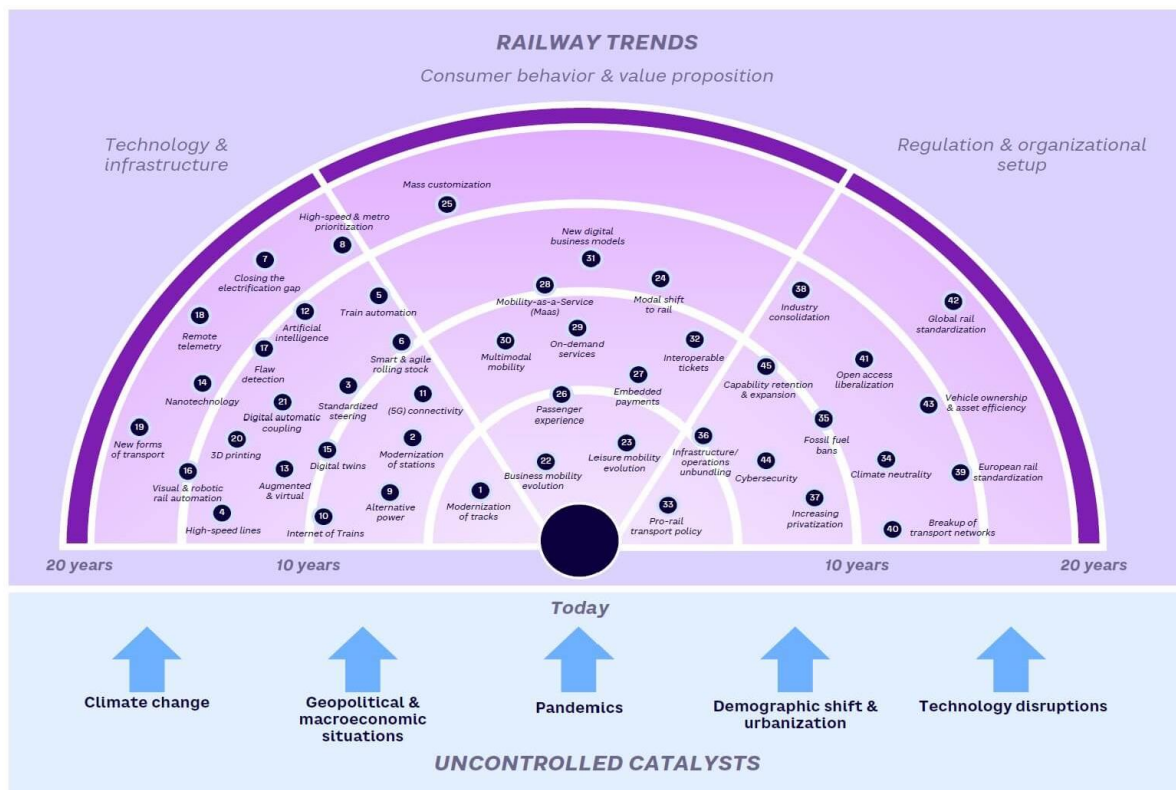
RAILWAY TRENDS

Consumer behavior & value proposition

Technology & infrastructure

Regulation & organizational setup

25 Mass customization

8 High-speed & metro prioritization

7 Closing the electrification gap

31 New digital business models

28 Mobility-as-a-Service (Maas)

24 Modal shift to rail

38 Industry consolidation

42 Global rail standardization

18 Remote telemetry

12 Artificial intelligence

5 Train automation

17 Flaw detection

6 Smart & agile rolling stock

30 Multimodal mobility

29 On-demand services

32 Interoperable tickets

45 Capability retention & expansion

41 Open access liberalization

14 Nanotechnology

21 Digital automatic coupling

3 Standardized steering

11 (5G) connectivity

27 Embedded payments

26 Passenger experience

43 Vehicle ownership & asset efficiency

19 New forms of transport

20 3D printing

15 Digital twins

2 Modernization of stations

23 Leisure mobility evolution

36 Infrastructure/ operations unbundling

35 Fossil fuel bans

16 Visual & robotic rail automation

13 Augmented & virtual

9 Alternative power

22 Business mobility evolution

1 Modernization of tracks

44 Cybersecurity

34 Climate neutrality

39 European rail standardization

4 High-speed lines

10 Internet of Trains

33 Pro-rail transport policy

37 Increasing privatization

40 Breakup of transport networks

20 years

10 years

10 years

20 years

Today

Climate change

Geopolitical & macroeconomic situations

Pandemics

Demographic shift & urbanization

Technology disruptions

UNCONTROLLED CATALYSTS